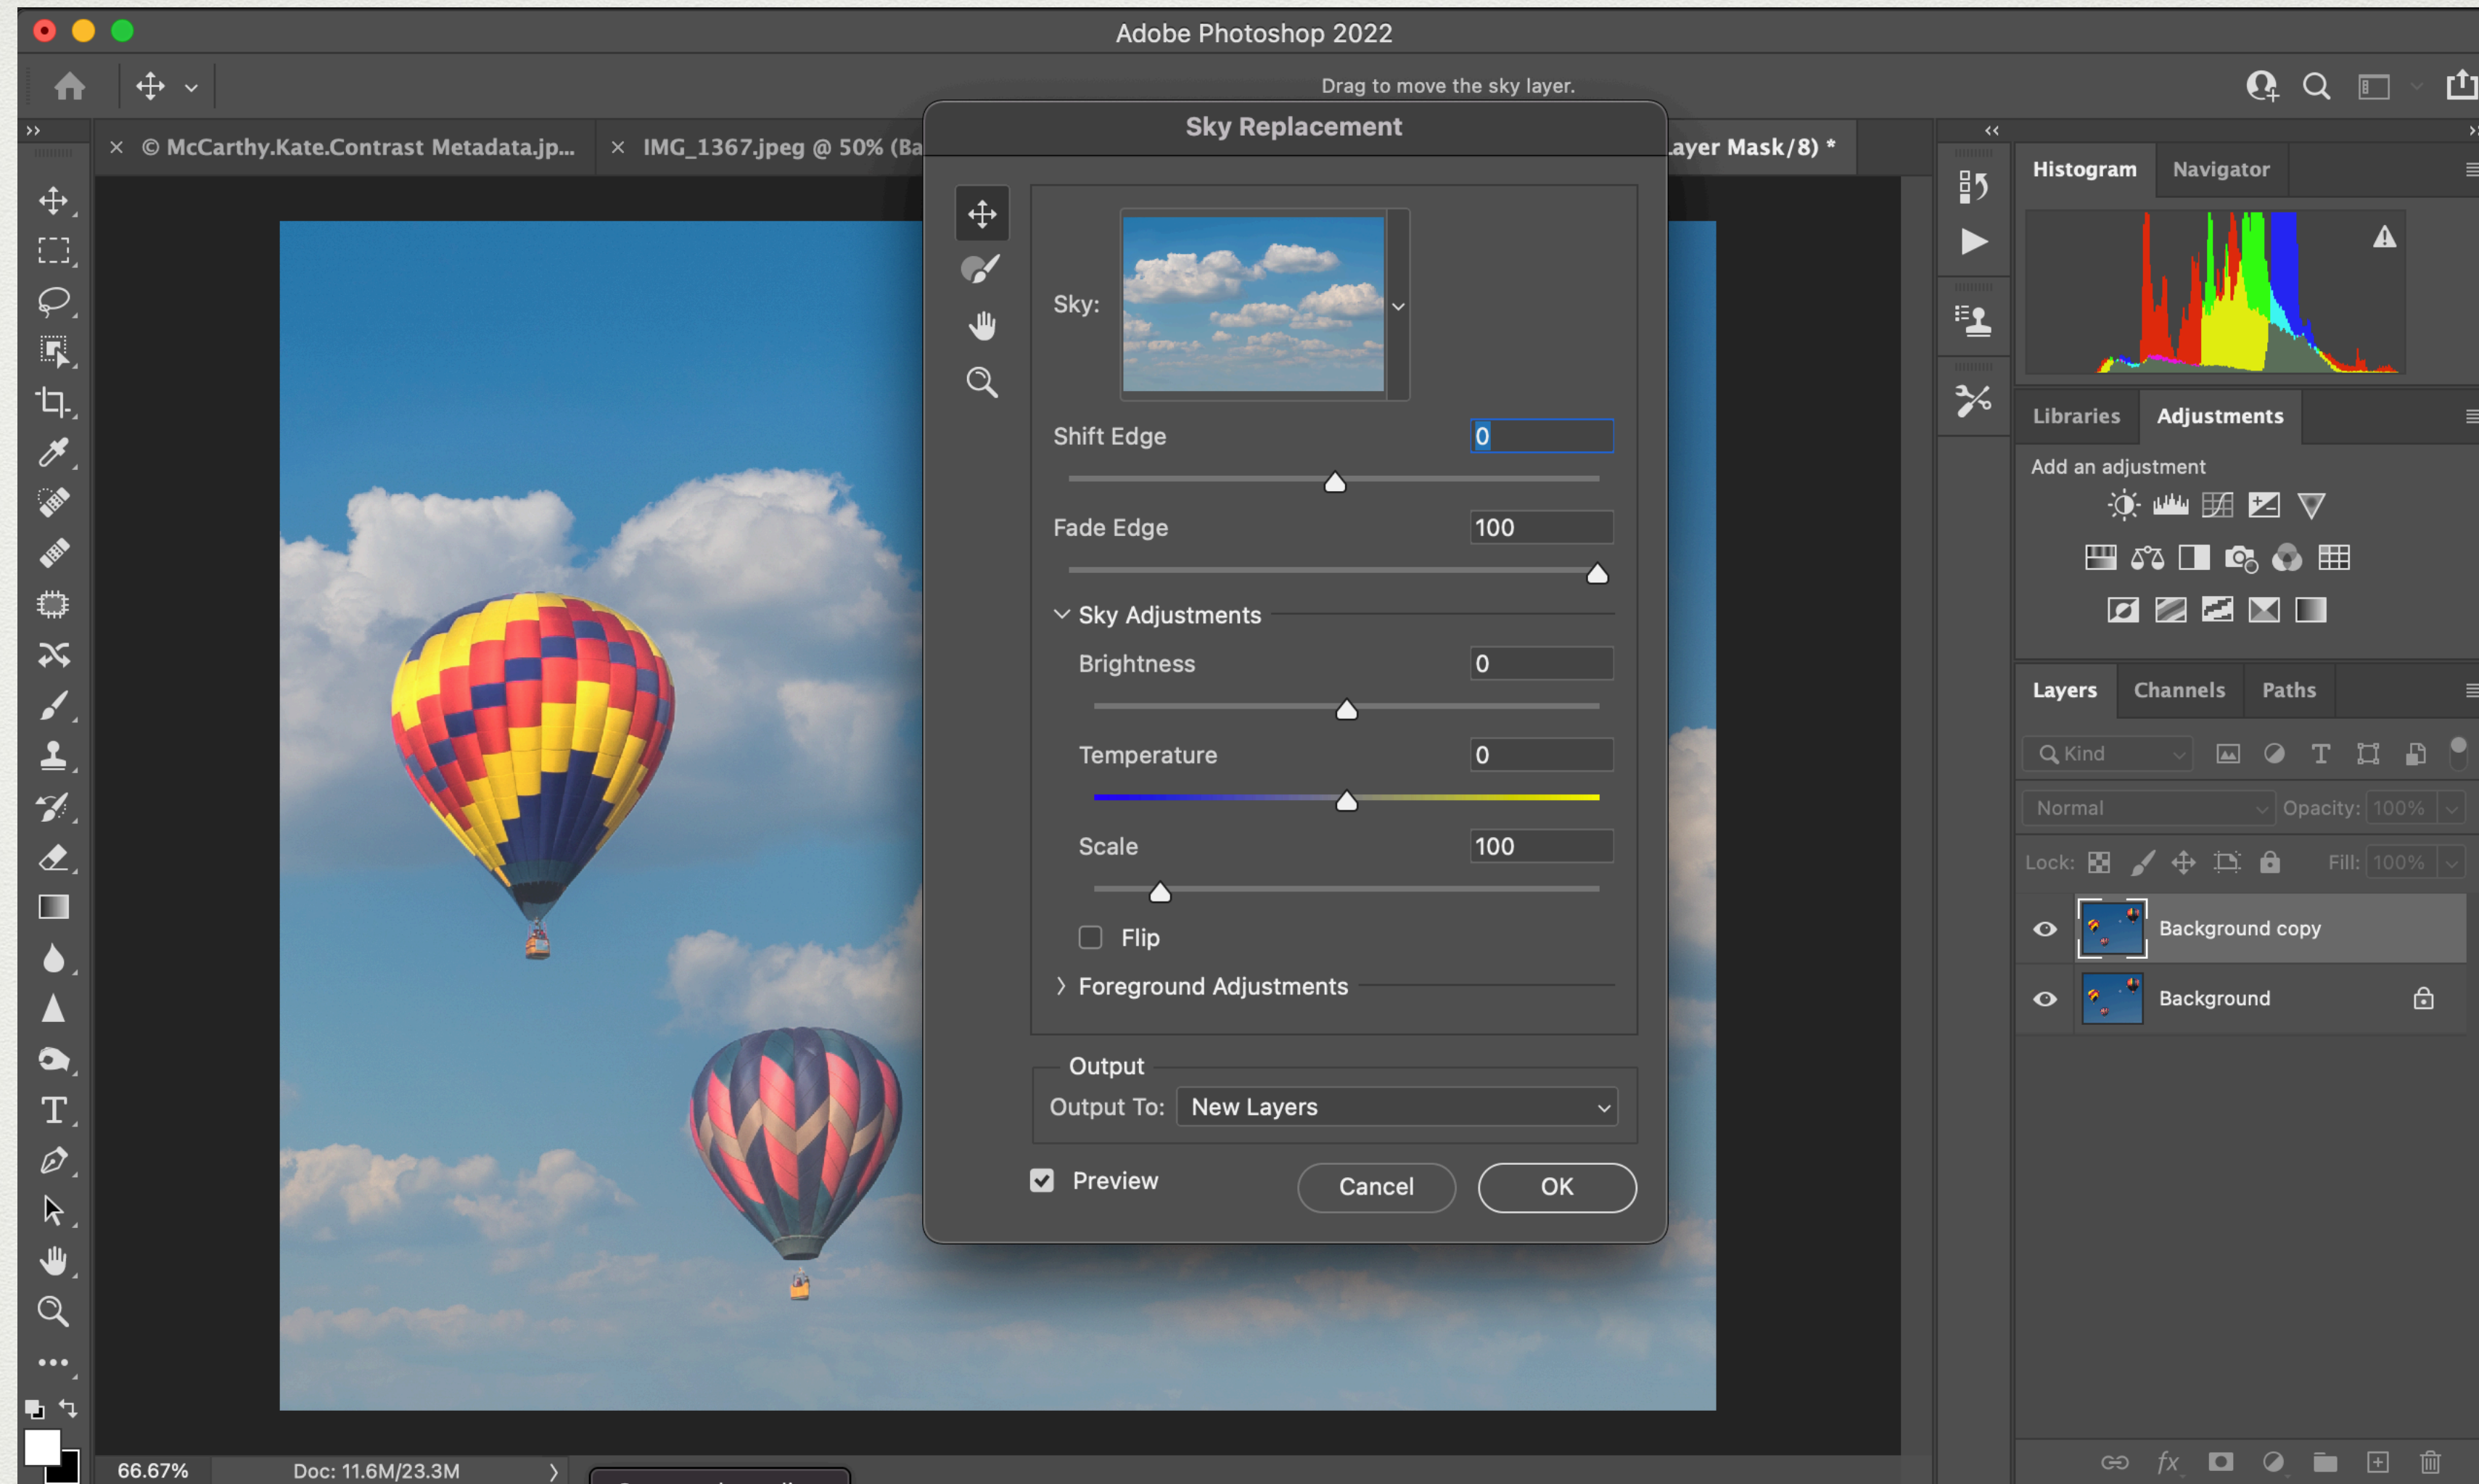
Adobe Photoshop 2022

Drag to move the sky layer.

© McCarthy.Kate.Contrast Metadata.jp...
IMG_1367.jpeg @ 50% (Ba
ayer Mask/8) *

Sky Replacement

Sky:

Shift Edge 0

Fade Edge 100

Sky Adjustments

Brightness 0

Temperature 0

Scale 100

Flip

Foreground Adjustments

Output

Output To: New Layers

Preview

Cancel

OK

Histogram Navigator

Libraries Adjustments

Add an adjustment

Layers Channels Paths

Kind

Normal

Opacity: 100%

Lock:

Fill: 100%

Background copy

Background

66.67%

Doc: 11.6M/23.3M